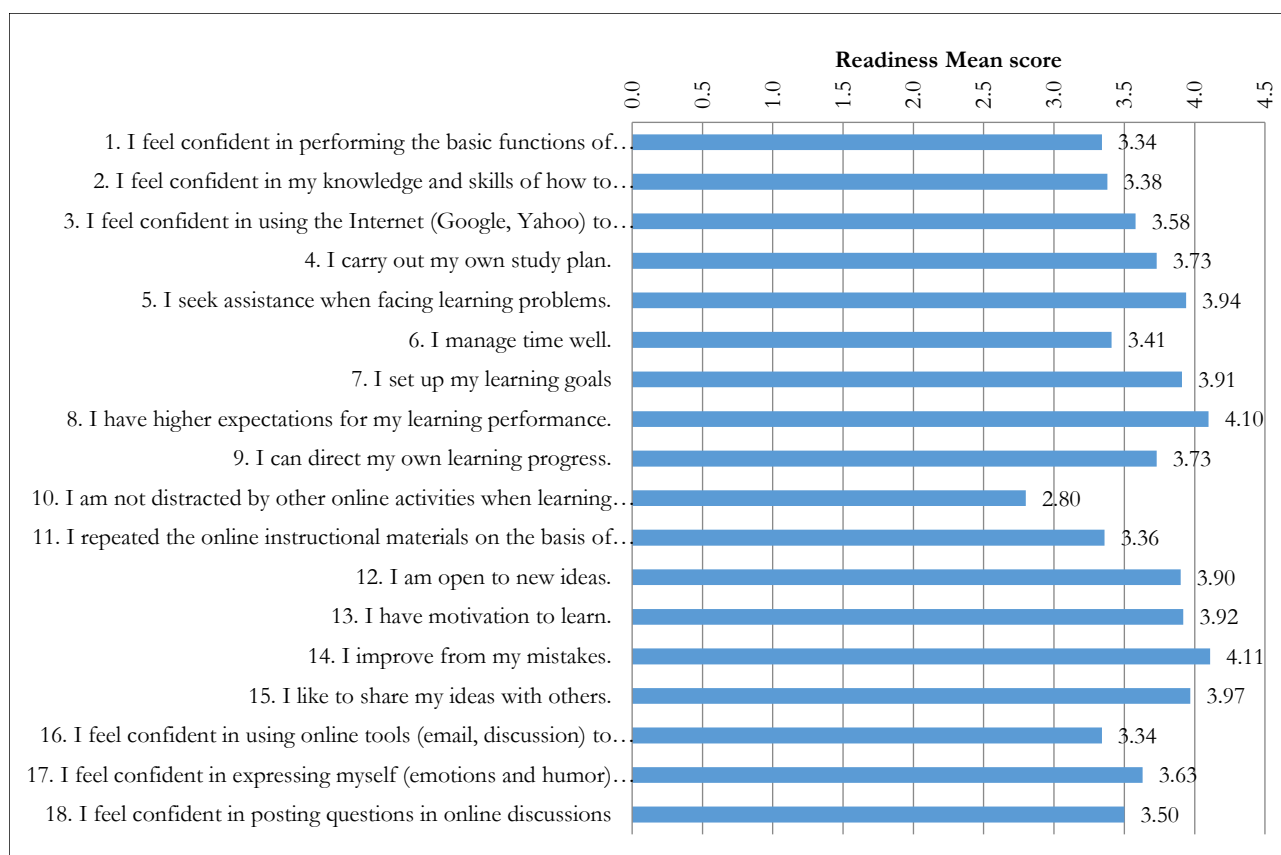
Readiness Mean score

0.0 0.5 1.0 1.5 2.0 2.5 3.0 3.5 4.0 4.5

1. I feel confident in performing the basic functions of… 3.34
2. I feel confident in my knowledge and skills of how to… 3.38
3. I feel confident in using the Internet (Google, Yahoo) to… 3.58
4. I carry out my own study plan. 3.73
5. I seek assistance when facing learning problems. 3.94
6. I manage time well. 3.41
7. I set up my learning goals 3.91
8. I have higher expectations for my learning performance. 4.10
9. I can direct my own learning progress. 3.73
10. I am not distracted by other online activities when learning… 2.80
11. I repeated the online instructional materials on the basis of… 3.36
12. I am open to new ideas. 3.90
13. I have motivation to learn. 3.92
14. I improve from my mistakes. 4.11
15. I like to share my ideas with others. 3.97
16. I feel confident in using online tools (email, discussion) to… 3.34
17. I feel confident in expressing myself (emotions and humor)… 3.63
18. I feel confident in posting questions in online discussions 3.50